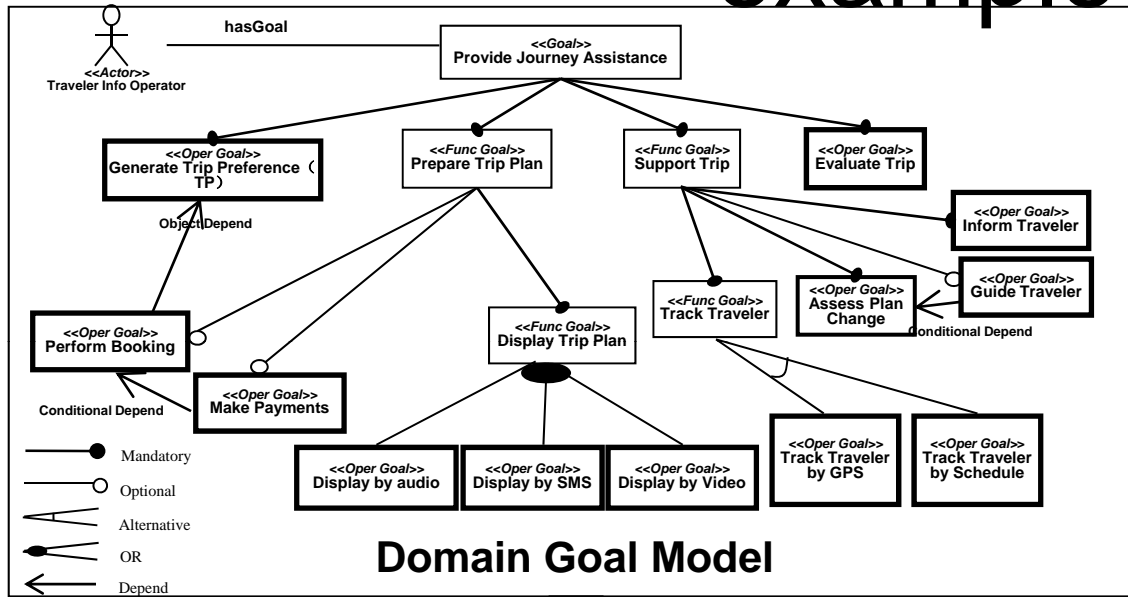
example

hasGoal

<<Actor>>
Traveler Info Operator

<<Goal>>
Provide Journey Assistance

<<Oper Goal>>
Generate Trip Preference（TP）

<<Func Goal>>
Prepare Trip Plan

<<Func Goal>>
Support Trip

<<Oper Goal>>
Evaluate Trip

Object Depend

<<Oper Goal>>
Inform Traveler

<<Oper Goal>>
Guide Traveler

<<Oper Goal>>
Assess Plan Change

<<Func Goal>>
Track Traveler

Conditional Depend

<<Oper Goal>>
Perform Booking

<<Func Goal>>
Display Trip Plan

<<Oper Goal>>
Make Payments

Conditional Depend

<<Oper Goal>>
Track Traveler by GPS

<<Oper Goal>>
Track Traveler by Schedule

<<Oper Goal>>
Display by audio

<<Oper Goal>>
Display by SMS

<<Oper Goal>>
Display by Video

Mandatory
Optional
Alternative
OR
Depend

Domain Goal Model